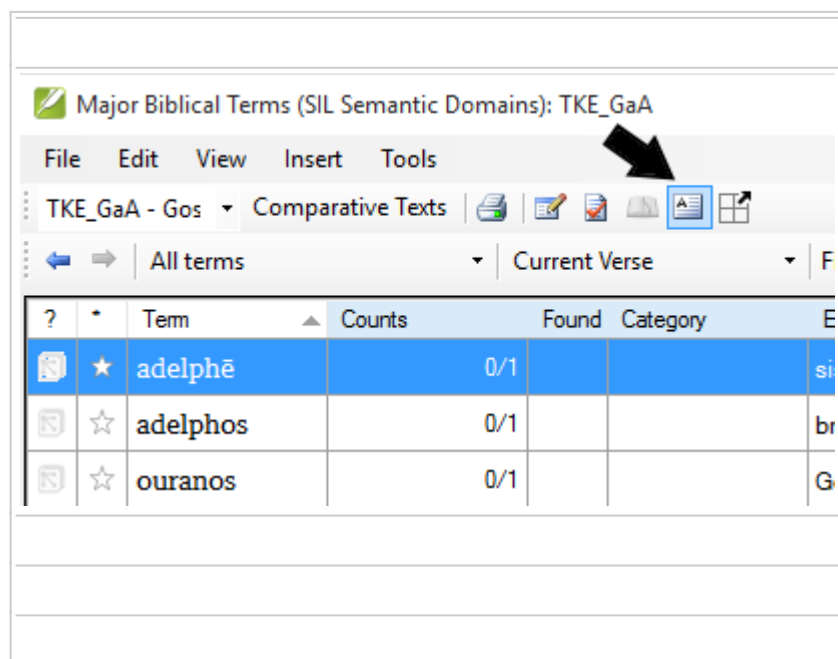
Major Biblical Terms (SIL Semantic Domains): TKE_GaA

File Edit View Insert Tools

TKE_GaA - Gos Comparative Texts

All terms Current Verse F

| ? | * | Term | Counts | Found | Category | E |
|---|---|---|---|---|---|---|
| | ★ | adelphē | 0/1 | | | si |
| | ☆ | adelphos | 0/1 | | | br |
| | ☆ | ouranos | 0/1 | | | G |